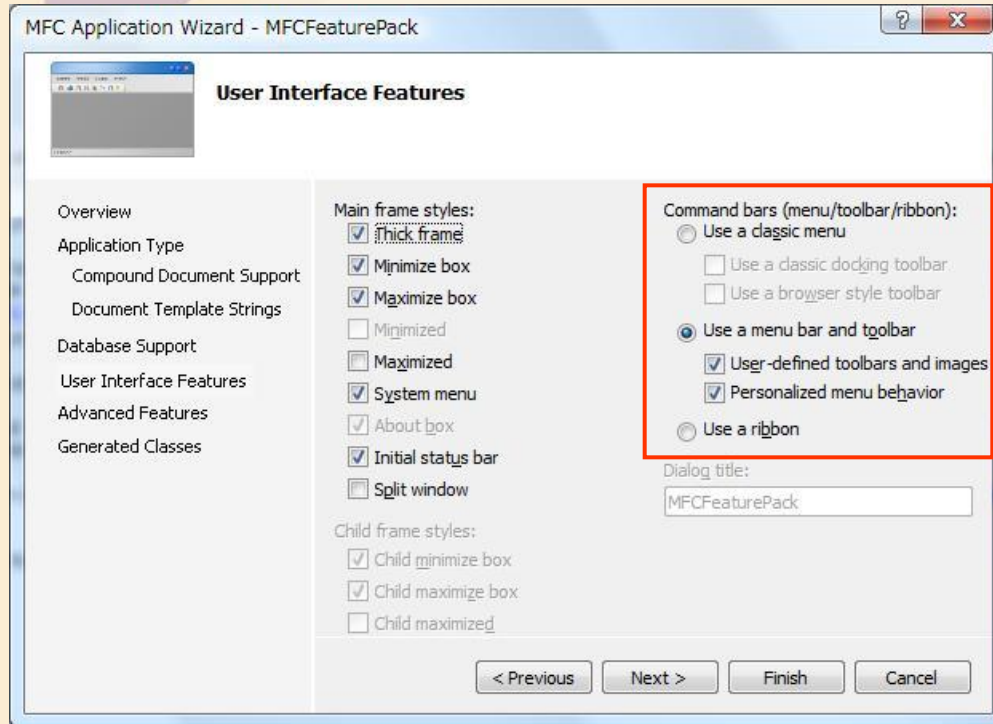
MFC Application Wizard - MFCFeaturePack

?

User Interface Features

Overview
Application Type
Compound Document Support
Document Template Strings
Database Support
User Interface Features
Advanced Features
Generated Classes

Main frame styles:
Thick frame
Minimize box
Maximize box
Minimized
Maximized
System menu
About box
Initial status bar
Split window

Child frame styles:
Child minimize box
Child maximize box
Child maximized

Command bars (menu/toolbar/ribbon):
Use a classic menu
Use a classic docking toolbar
Use a browser style toolbar
Use a menu bar and toolbar
User-defined toolbars and images
Personalized menu behavior
Use a ribbon

Dialog title:
MFCFeaturePack

< Previous
Next >
Finish
Cancel